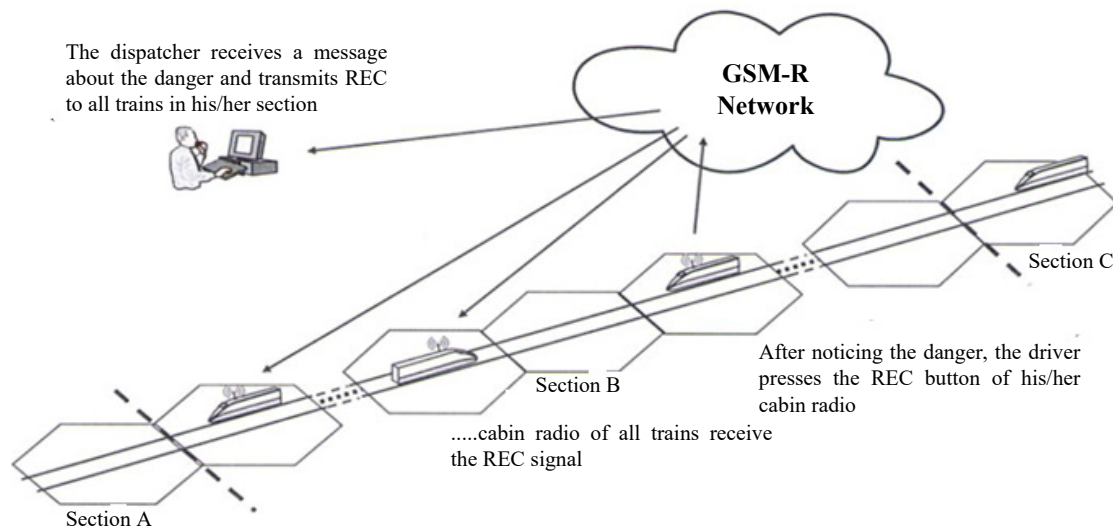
The dispatcher receives a message about the danger and transmits REC to all trains in his/her section

GSM-R Network

Section C

After noticing the danger, the driver presses the REC button of his/her cabin radio

Section B

.....cabin radio of all trains receive the REC signal

Section A